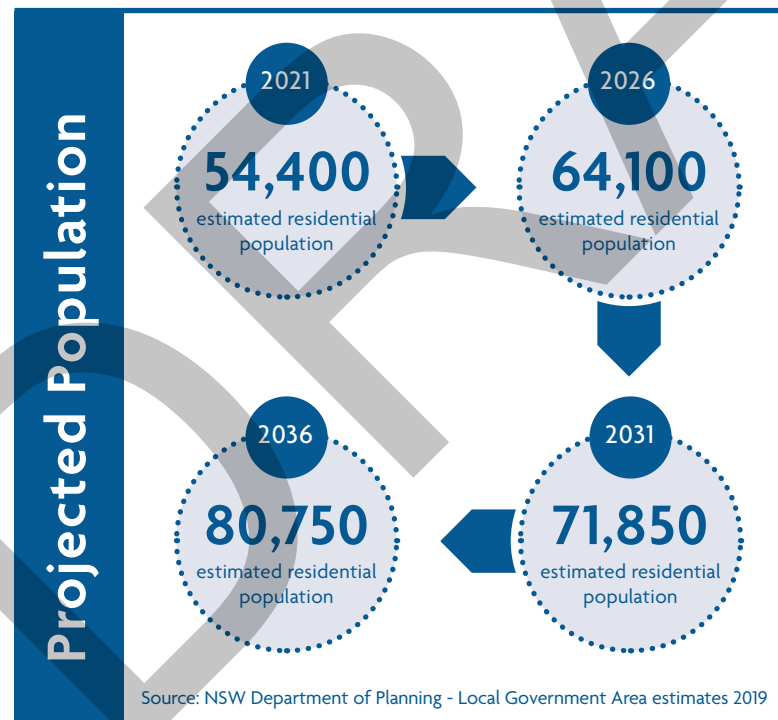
Projected Population

2021
54,400
estimated residential population

2026
64,100
estimated residential population

2031
71,850
estimated residential population

2036
80,750
estimated residential population

Source: NSW Department of Planning - Local Government Area estimates 2019